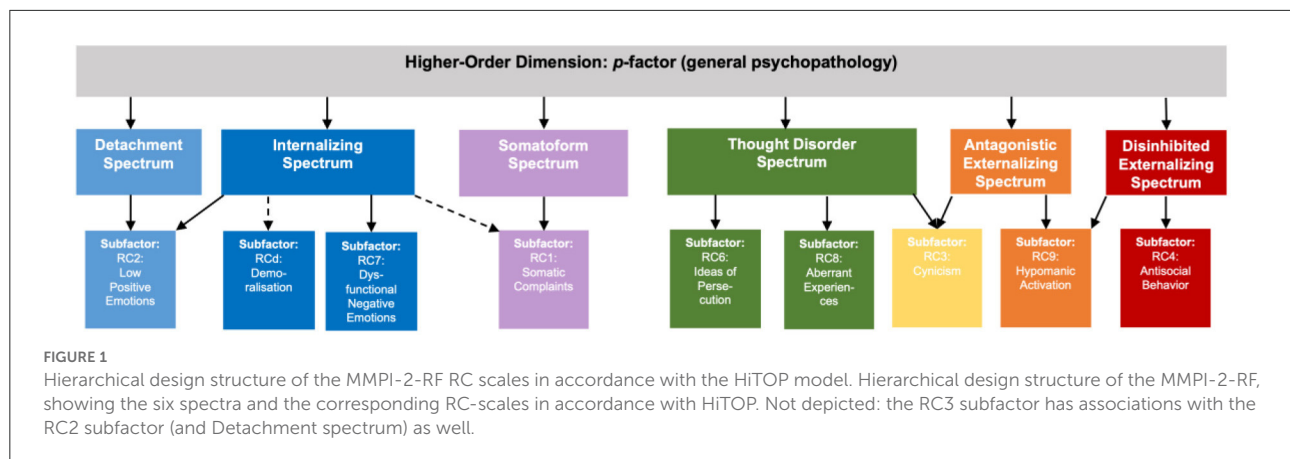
Higher-Order Dimension: p-factor (general psychopathology)

Detachment Spectrum

Internalizing Spectrum

Somatoform Spectrum

Thought Disorder Spectrum

Antagonistic Externalizing Spectrum

Disinhibited Externalizing Spectrum

Subfactor: RC2: Low Positive Emotions

Subfactor: RCd: Demoralisation

Subfactor: RC7: Dysfunctional Negative Emotions

Subfactor: RC1: Somatic Complaints

Subfactor: RC6: Ideas of Persecution

Subfactor: RC8: Aberrant Experiences

Subfactor: RC3: Cynicism

Subfactor: RC9: Hypomanic Activation

Subfactor: RC4: Antisocial Behavior

FIGURE 1

Hierarchical design structure of the MMPI-2-RF RC scales in accordance with the HiTOP model. Hierarchical design structure of the MMPI-2-RF, showing the six spectra and the corresponding RC-scales in accordance with HiTOP. Not depicted: the RC3 subfactor has associations with the RC2 subfactor (and Detachment spectrum) as well.